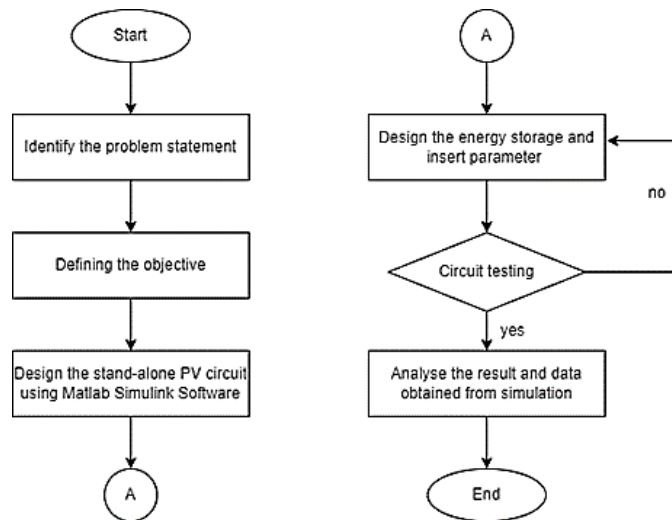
Start

Identify the problem statement

Defining the objective

Design the stand-alone PV circuit using Matlab Simulink Software

A

A

Design the energy storage and insert parameter

no

Circuit testing

yes

Analyse the result and data obtained from simulation

End